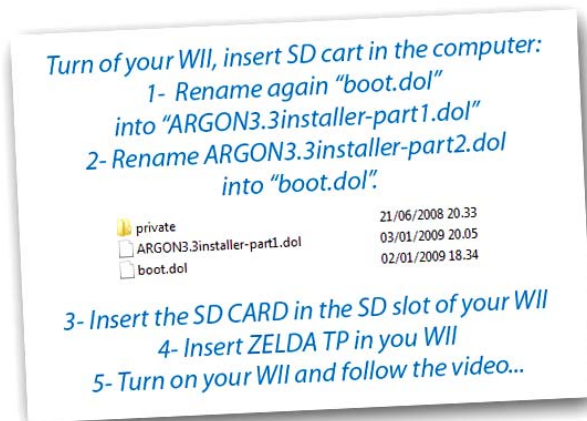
Turn of your WII, insert SD cart in the computer:
1- Rename again "boot.dol" into "ARGON3.3installer-part1.dol"
2- Rename ARGON3.3installer-part2.dol into "boot.dol".

| | |
|---|---|
| private | 21/06/2008 20.33 |
| ARGON3.3installer-part1.dol | 03/01/2009 20.05 |
| boot.dol | 02/01/2009 18.34 |

3- Insert the SD CARD in the SD slot of your WII
4- Insert ZELDA TP in you WII
5- Turn on your WII and follow the video...